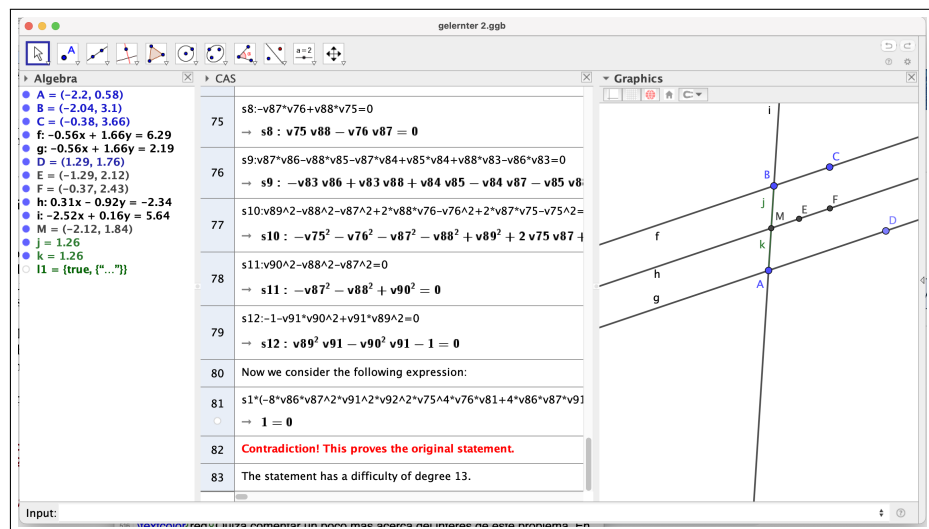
gelernter 2.ggb

a=2

Algebra

A = (−2.2, 0.58)
B = (−2.04, 3.1)
C = (−0.38, 3.66)
f: −0.56x + 1.66y = 6.29
g: −0.56x + 1.66y = 2.19
D = (1.29, 1.76)
E = (−1.29, 2.12)
F = (−0.37, 2.43)
h: 0.31x − 0.92y = −2.34
i: −2.52x + 0.16y = 5.64
M = (−2.12, 1.84)
j = 1.26
k = 1.26
l1 = {true, {"..."}}

CAS

| | |
|---|---|
| 75 | s8:−v87*v76+v88*v75=0<br>→ $s8: v75\ v88 - v76\ v87 = 0$ |
| 76 | s9:v87*v86−v88*v85−v87*v84+v85*v84+v88*v83−v86*v83=0<br>→ $s9: -v83\ v86 + v83\ v88 + v84\ v85 - v84\ v87 - v85\ v8$ |
| 77 | s10:v89^2−v88^2−v87^2+2*v88*v76−v76^2+2*v87*v75−v75^2=<br>→ $s10: -v75^2 - v76^2 - v87^2 - v88^2 + v89^2 + 2\ v75\ v87 +$ |
| 78 | s11:v90^2−v88^2−v87^2=0<br>→ $s11: -v87^2 - v88^2 + v90^2 = 0$ |
| 79 | s12:−1−v91*v90^2+v91*v89^2=0<br>→ $s12: v89^2\ v91 - v90^2\ v91 - 1 = 0$ |
| 80 | Now we consider the following expression: |
| 81 | s1*(−8*v86*v87^2*v91^2*v92^2*v75^4*v76*v81+4*v86*v87*v91<br>→ $1 = 0$ |
| 82 | Contradiction! This proves the original statement. |
| 83 | The statement has a difficulty of degree 13. |

Graphics

i
C
B
j
M
E
F
D
f
k
h
A
g

Input:

\textcolor{red}{Quiza comentar un poco mas acerca del interes de este problema. En